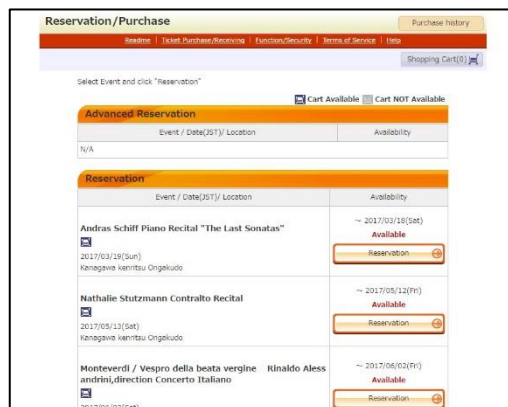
Reservation/Purchase

Purchase history

Readme | Ticket Purchase/Receiving | Function/Security | Terms of Service | Help

Shopping Cart(0)

Select Event and click "Reservation"

Cart Available  Cart NOT Available

Advanced Reservation

| Event / Date(JST)/ Location | Availability |
|---|---|
| N/A | |

Reservation

| Event / Date(JST)/ Location | Availability |
|---|---|
| Andras Schiff Piano Recital "The Last Sonatas" 2017/03/19(Sun) Kanagawa kenritsu Ongakudo | ~ 2017/03/18(Sat) Available Reservation |
| Nathalie Stutzmann Contralto Recital 2017/05/13(Sat) Kanagawa kenritsu Ongakudo | ~ 2017/05/12(Fri) Available Reservation |
| Monteverdi / Vespro della beata vergine Rinaldo Alessandrini,direction Concerto Italiano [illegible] | ~ 2017/06/02(Fri) Available Reservation |